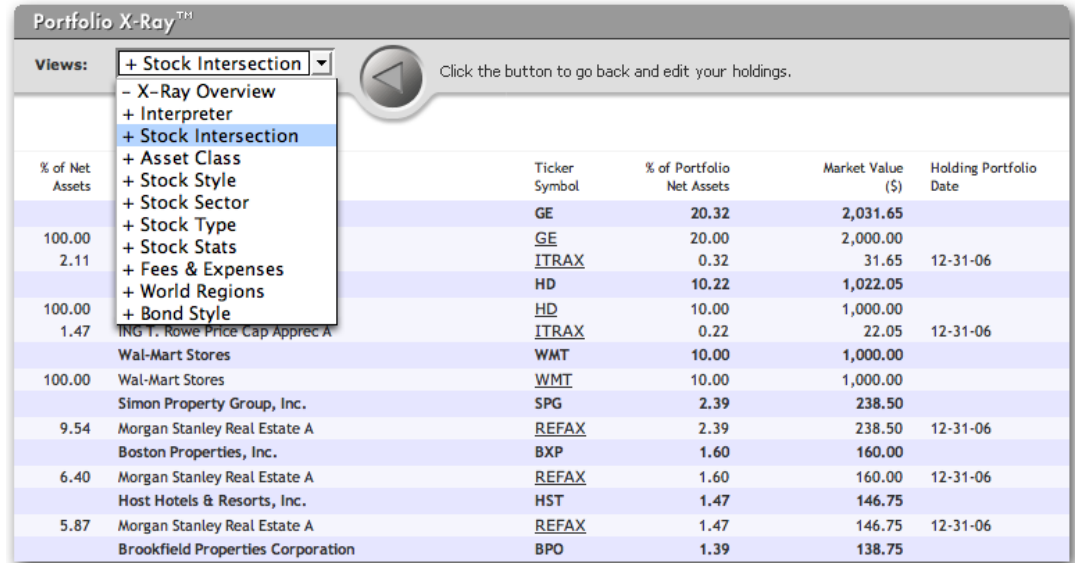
Portfolio X-Ray™

Views: + Stock Intersection

- X-Ray Overview
+ Interpreter
+ Stock Intersection
+ Asset Class
+ Stock Style
+ Stock Sector
+ Stock Type
+ Stock Stats
+ Fees & Expenses
+ World Regions
+ Bond Style

Click the button to go back and edit your holdings.

| % of Net Assets | | Ticker Symbol | % of Portfolio Net Assets | Market Value ($) | Holding Portfolio Date |
|---|---|---|---|---|---|
| | | GE | 20.32 | 2,031.65 | |
| 100.00 | | GE | 20.00 | 2,000.00 | |
| 2.11 | | ITRAX | 0.32 | 31.65 | 12-31-06 |
| | | HD | 10.22 | 1,022.05 | |
| 100.00 | | HD | 10.00 | 1,000.00 | |
| 1.47 | ING T. Rowe Price Cap Apprec A | ITRAX | 0.22 | 22.05 | 12-31-06 |
| | Wal-Mart Stores | WMT | 10.00 | 1,000.00 | |
| 100.00 | Wal-Mart Stores | WMT | 10.00 | 1,000.00 | |
| | Simon Property Group, Inc. | SPG | 2.39 | 238.50 | |
| 9.54 | Morgan Stanley Real Estate A | REFAX | 2.39 | 238.50 | 12-31-06 |
| | Boston Properties, Inc. | BXP | 1.60 | 160.00 | |
| 6.40 | Morgan Stanley Real Estate A | REFAX | 1.60 | 160.00 | 12-31-06 |
| | Host Hotels & Resorts, Inc. | HST | 1.47 | 146.75 | |
| 5.87 | Morgan Stanley Real Estate A | REFAX | 1.47 | 146.75 | 12-31-06 |
| | Brookfield Properties Corporation | BPO | 1.39 | 138.75 | |